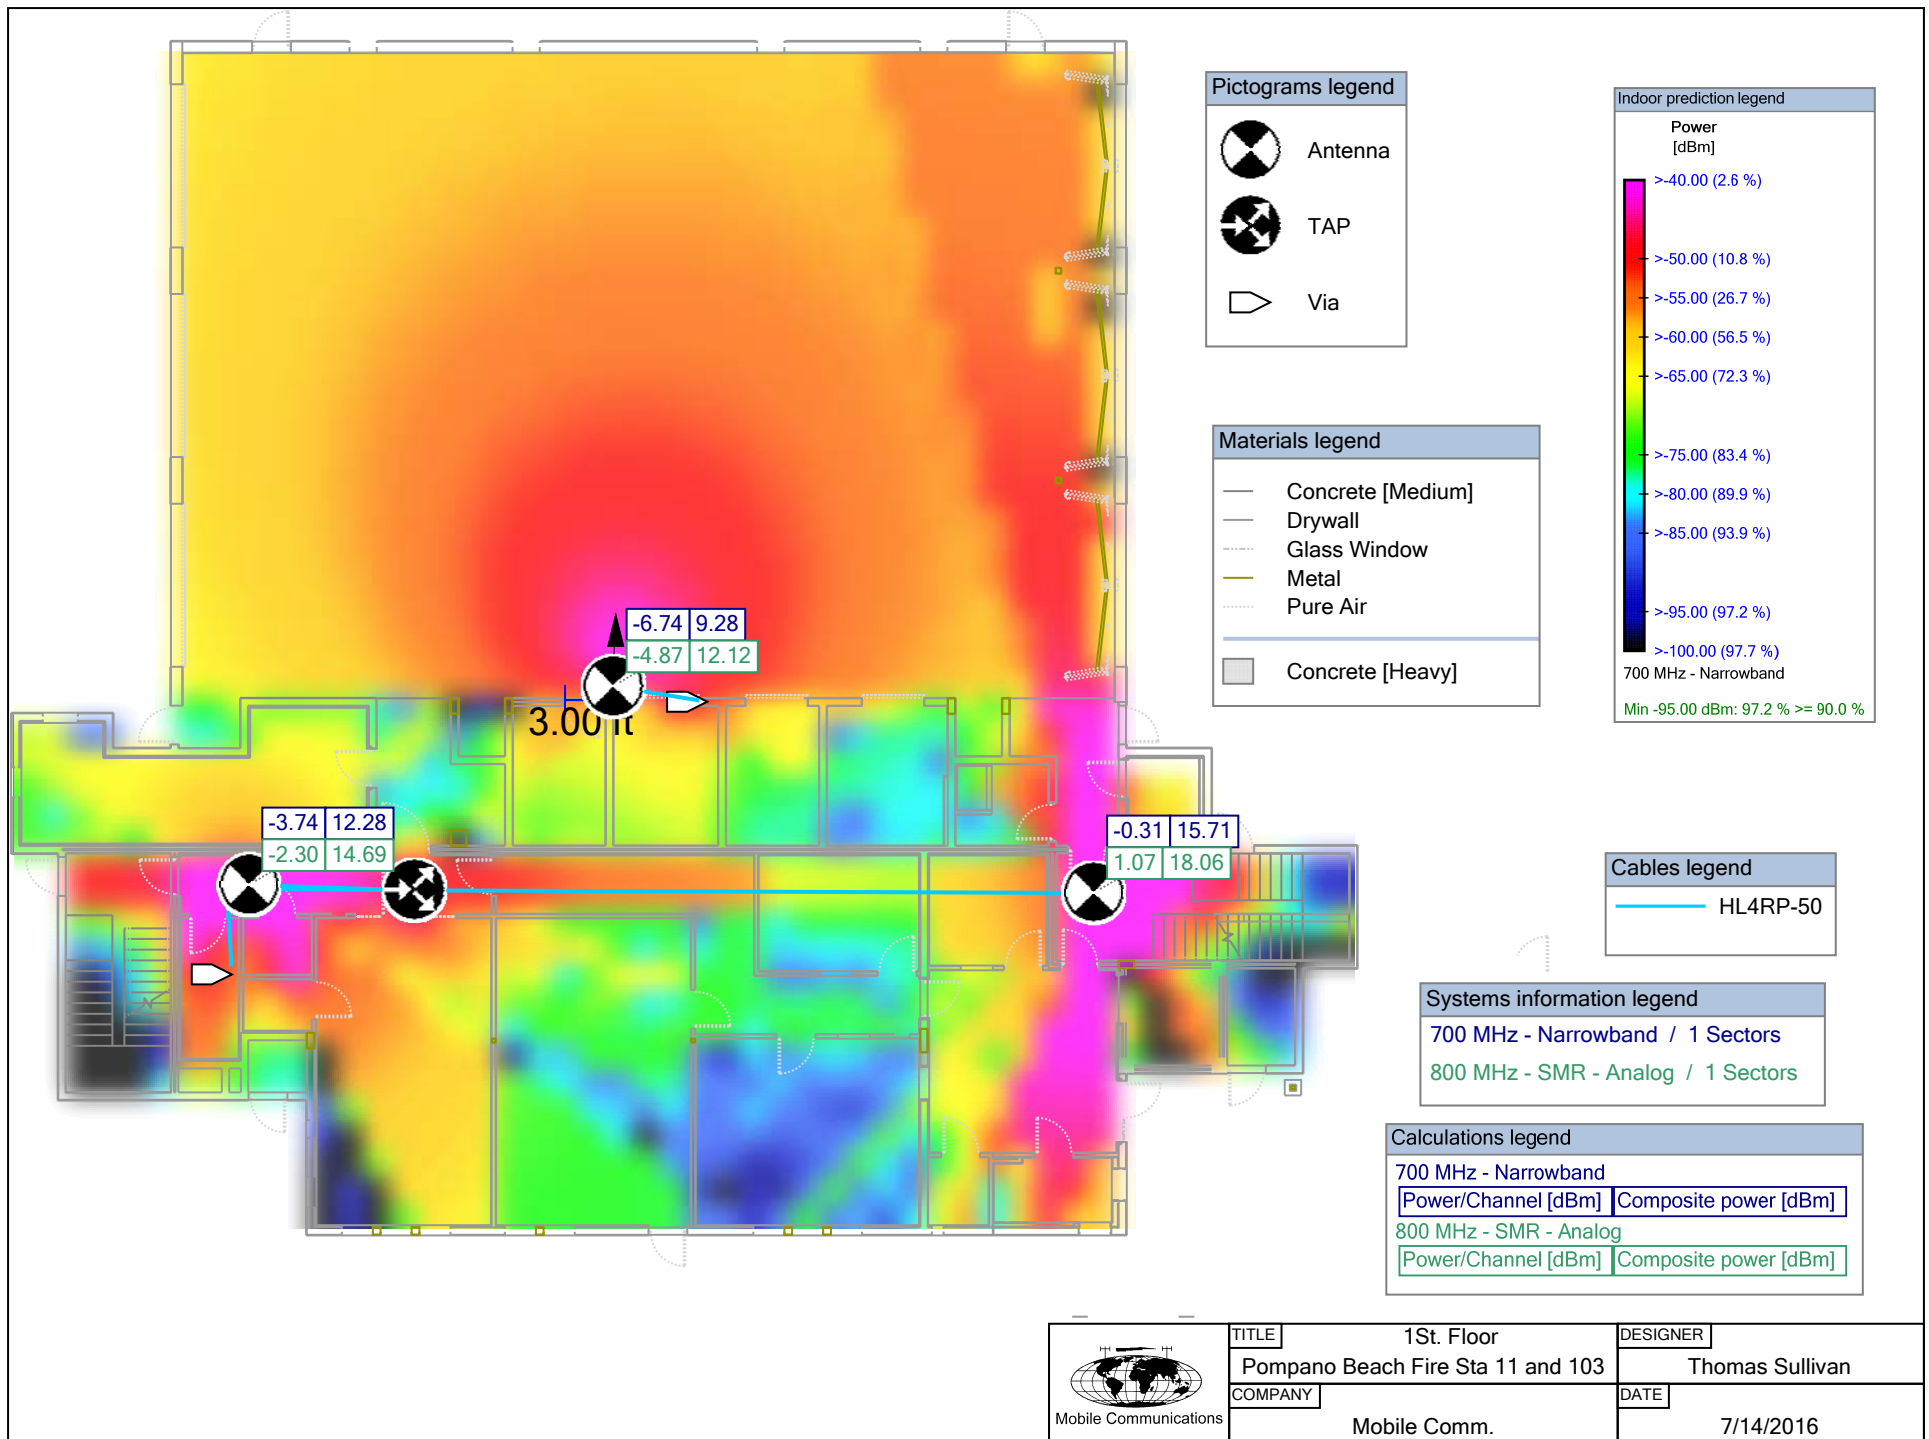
Pictograms legend
Antenna
TAP
Via

Indoor prediction legend
Power [dBm]
>-40.00 (2.6 %)
>-50.00 (10.8 %)
>-55.00 (26.7 %)
>-60.00 (56.5 %)
>-65.00 (72.3 %)
>-75.00 (83.4 %)
>-80.00 (89.9 %)
>-85.00 (93.9 %)
>-95.00 (97.2 %)
>-100.00 (97.7 %)
700 MHz - Narrowband
Min -95.00 dBm: 97.2 % >= 90.0 %

Materials legend
Concrete [Medium]
Drywall
Glass Window
Metal
Pure Air
Concrete [Heavy]

| -6.74 | 9.28 |
|---|---|
| -4.87 | 12.12 |

3.00 ft

| -3.74 | 12.28 |
|---|---|
| -2.30 | 14.69 |

| -0.31 | 15.71 |
|---|---|
| 1.07 | 18.06 |

Cables legend
HL4RP-50

Systems information legend
700 MHz - Narrowband / 1 Sectors
800 MHz - SMR - Analog / 1 Sectors

Calculations legend
700 MHz - Narrowband
Power/Channel [dBm] | Composite power [dBm]
800 MHz - SMR - Analog
Power/Channel [dBm] | Composite power [dBm]

Mobile Communications
TITLE
1St. Floor
Pompano Beach Fire Sta 11 and 103
COMPANY
Mobile Comm.
DESIGNER
Thomas Sullivan
DATE
7/14/2016